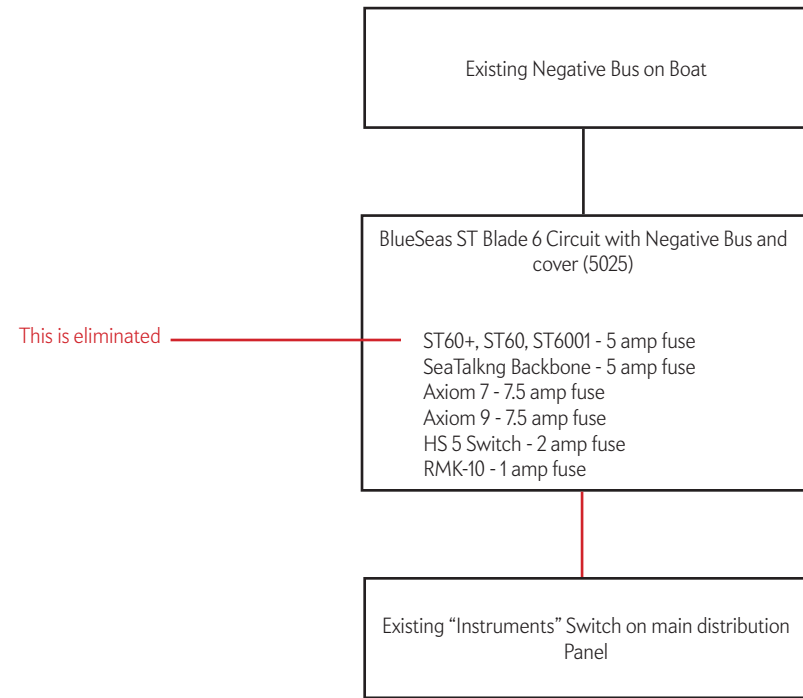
Existing Negative Bus on Boat

BlueSeas ST Blade 6 Circuit with Negative Bus and cover (5025)

This is eliminated

ST60+, ST60, ST6001 - 5 amp fuse
SeaTalkng Backbone - 5 amp fuse
Axiom 7 - 7.5 amp fuse
Axiom 9 - 7.5 amp fuse
HS 5 Switch - 2 amp fuse
RMK-10 - 1 amp fuse

Existing "Instruments" Switch on main distribution Panel